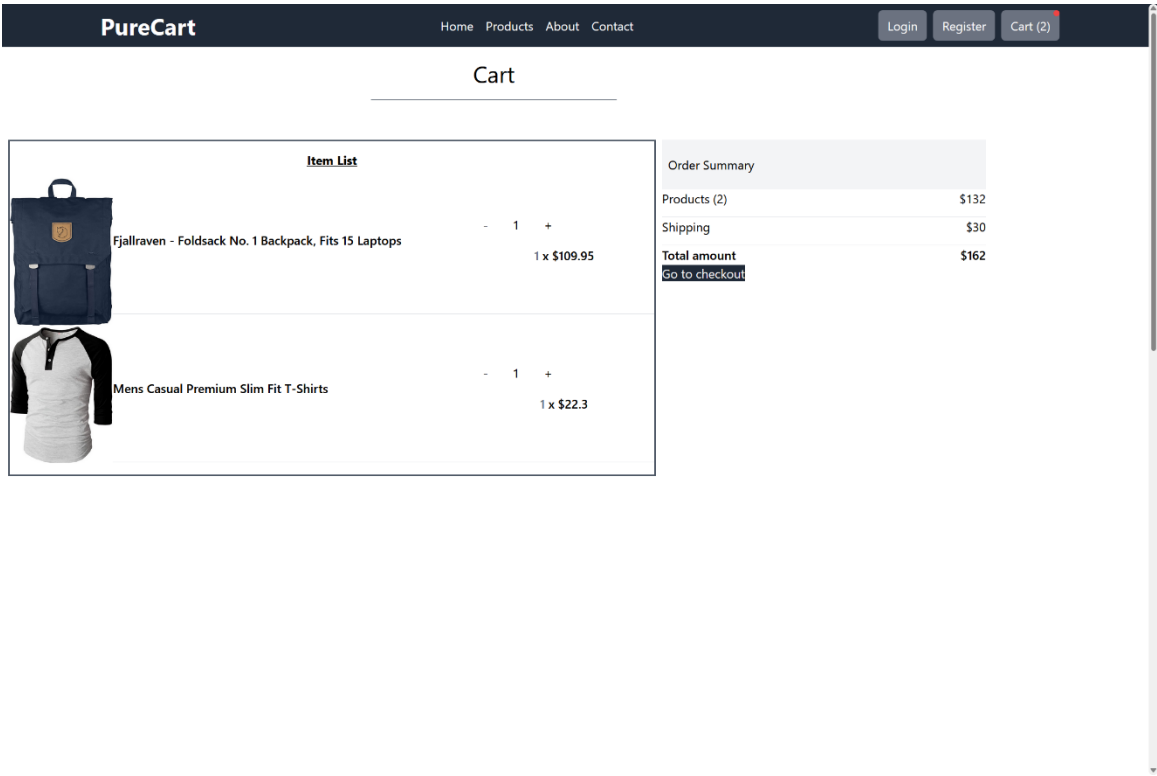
PureCart

Home Products About Contact

Login Register Cart (2)

Cart

Item List

Fjallraven - Foldsack No. 1 Backpack, Fits 15 Laptops

- 1 +

1 x $109.95

Mens Casual Premium Slim Fit T-Shirts

- 1 +

1 x $22.3

Order Summary

| Products (2) | $132 |
|---|---|
| Shipping | $30 |
| Total amount | $162 |

Go to checkout